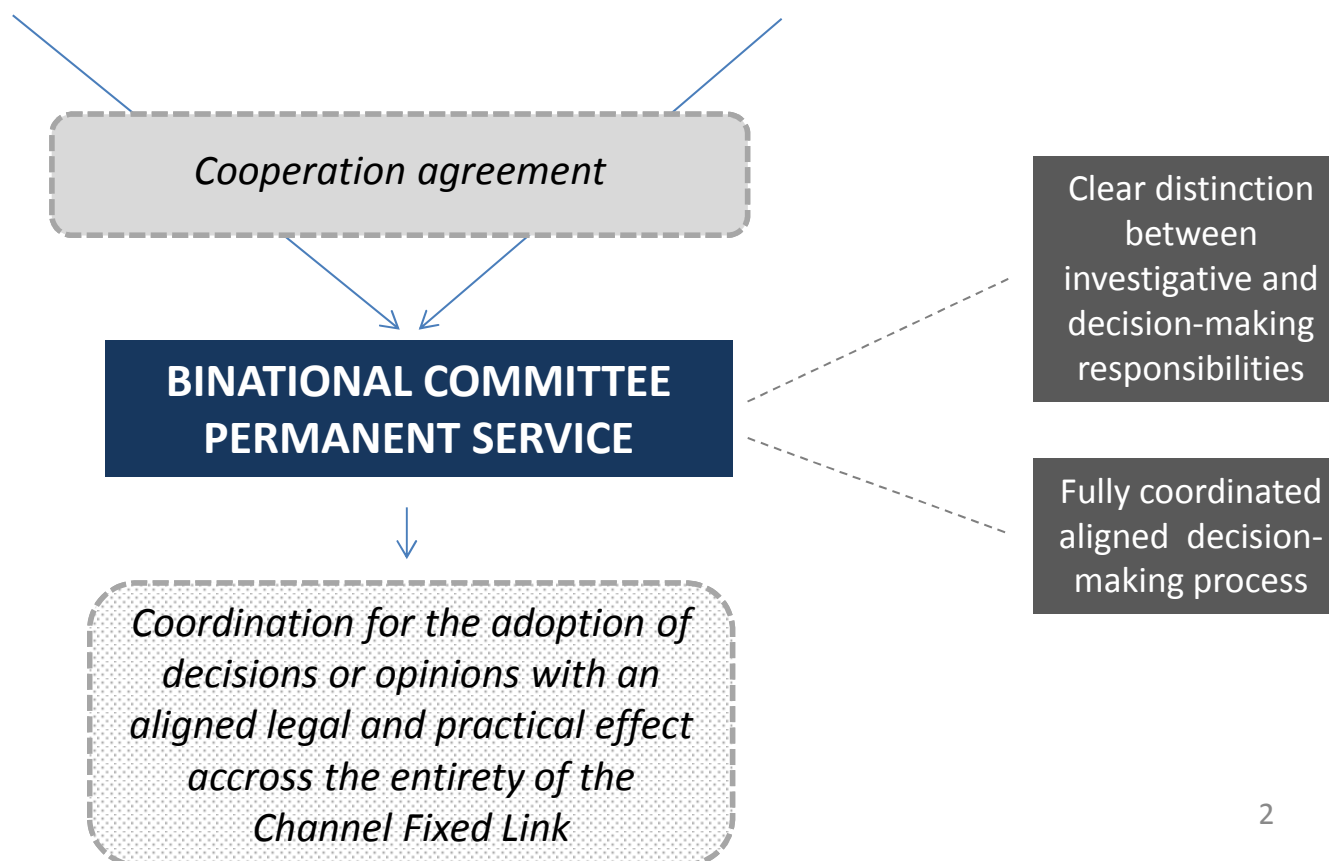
Cooperation agreement

BINATIONAL COMMITTEE PERMANENT SERVICE

Coordination for the adoption of decisions or opinions with an aligned legal and practical effect accross the entirety of the Channel Fixed Link

Clear distinction between investigative and decision-making responsibilities

Fully coordinated aligned decision-making process

2